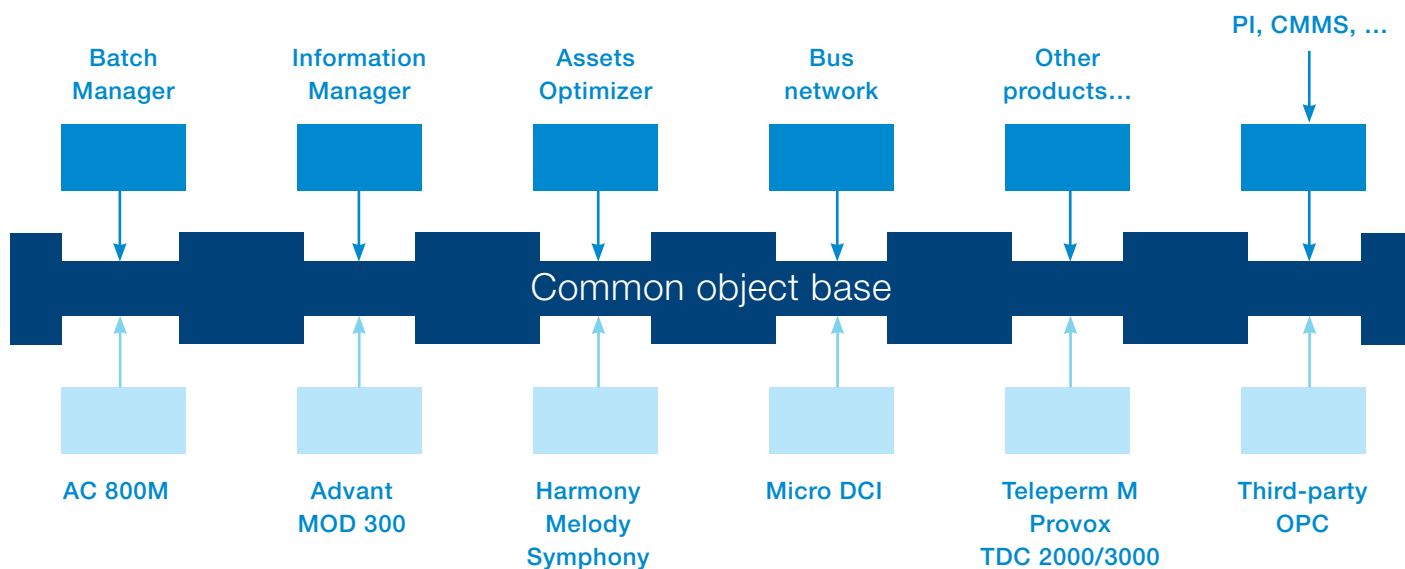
Batch Manager

Information Manager

Assets Optimizer

Bus network

Other products…

PI, CMMS, …

Common object base

AC 800M

Advant MOD 300

Harmony Melody Symphony

Micro DCI

Teleperm M Provox TDC 2000/3000

Third-party OPC